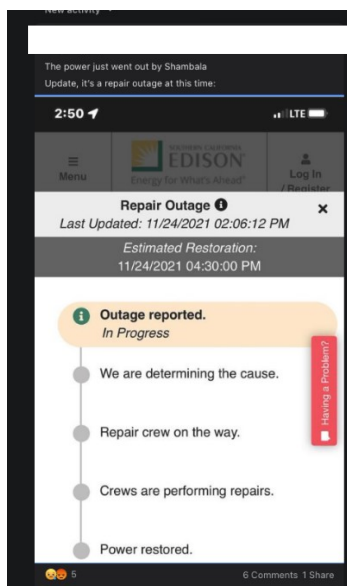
New activity

The power just went out by Shambala
Update, it's a repair outage at this time:

2:50

LTE

Menu

SOUTHERN CALIFORNIA
EDISON
Energy for What's Ahead

Log In / Register

Repair Outage
Last Updated: 11/24/2021 02:06:12 PM

×

Estimated Restoration:
11/24/2021 04:30:00 PM

Outage reported.
In Progress

We are determining the cause.

Repair crew on the way.

Crews are performing repairs.

Power restored.

Having a Problem?

5

6 Comments 1 Share